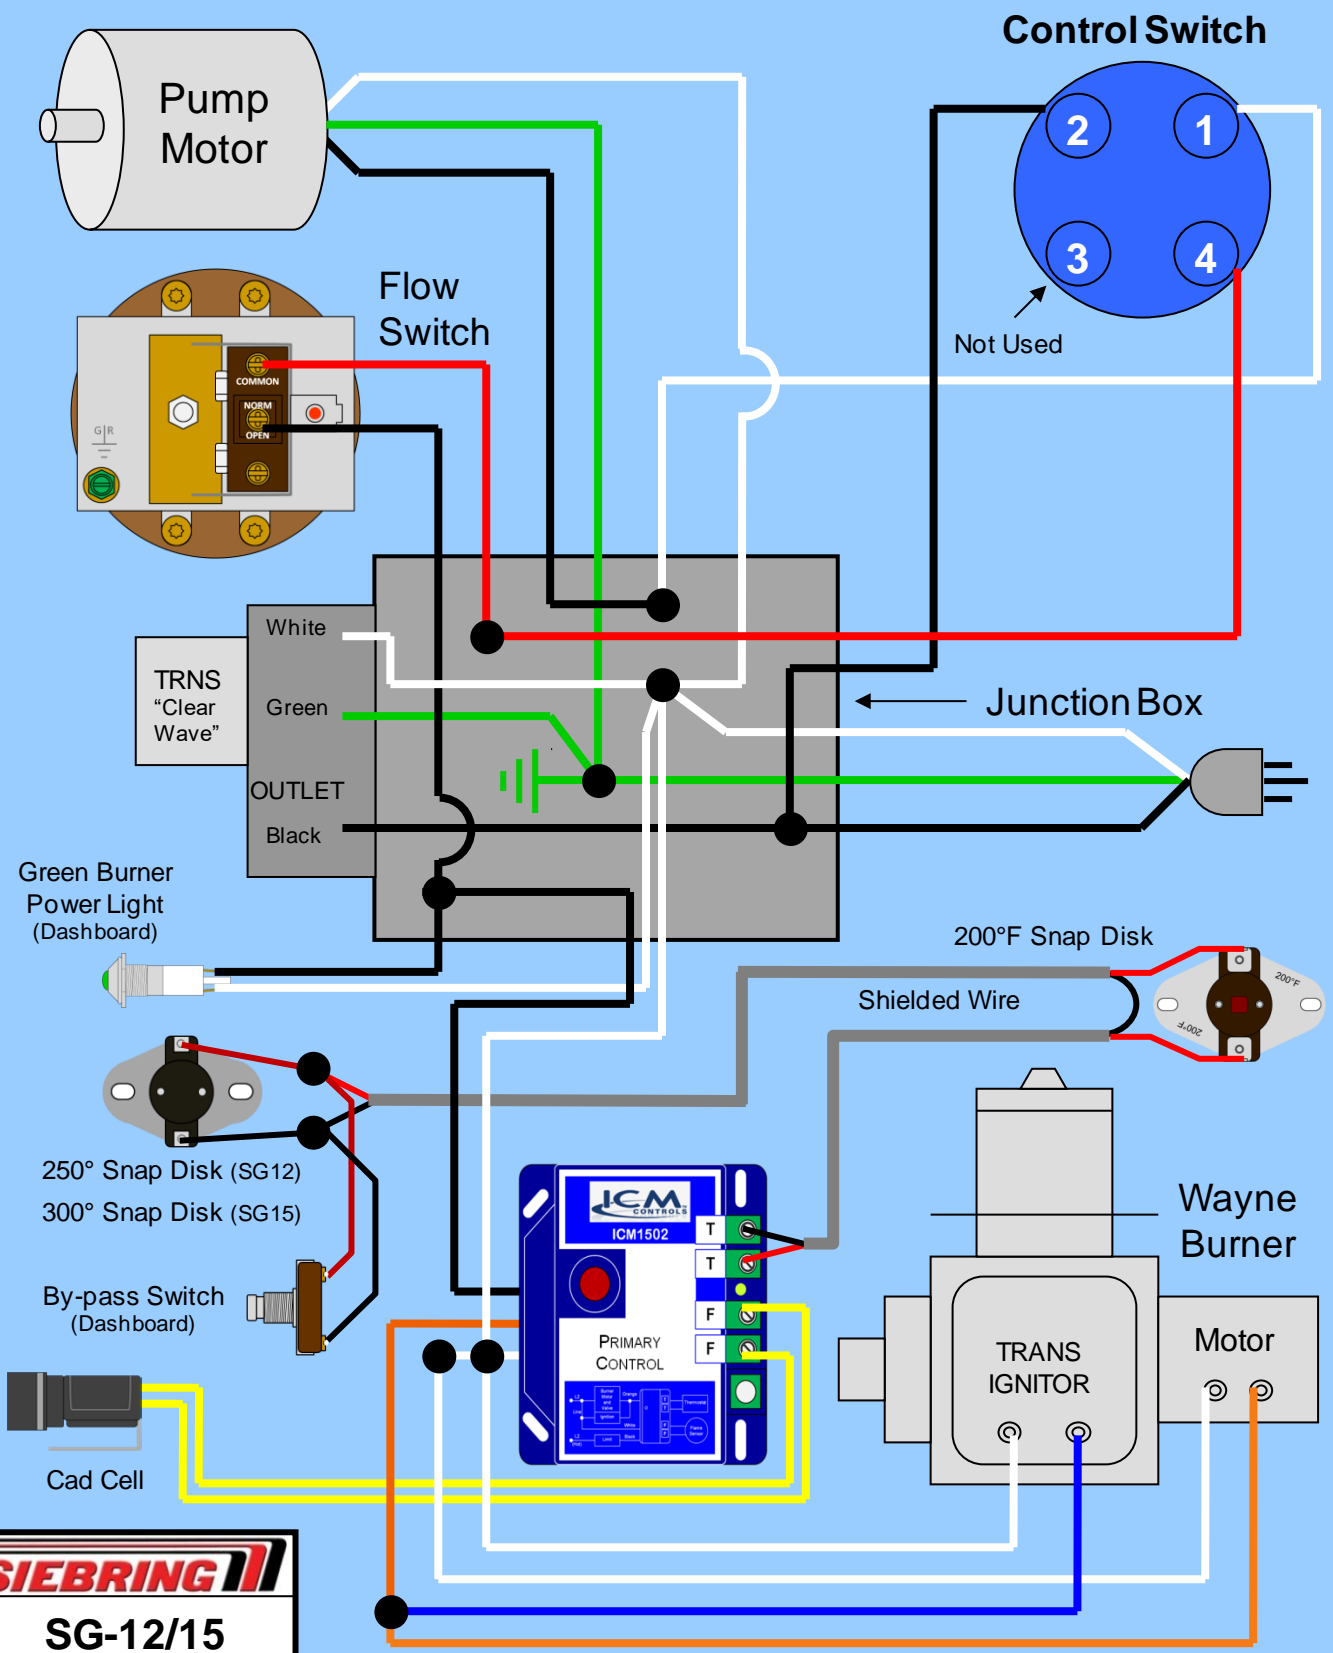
Control Switch

Pump Motor

2
1
3
4

Not Used

Flow Switch

COMMON
NORM OPEN
G R

White

TRNS "Clear Wave"

Green

OUTLET

Black

Junction Box

Green Burner Power Light (Dashboard)

200°F Snap Disk

200°F
200°F

Shielded Wire

250° Snap Disk (SG12)
300° Snap Disk (SG15)

ICM CONTROLS
ICM1502
T
T
F
F
PRIMARY CONTROL

Wayne Burner

By-pass Switch (Dashboard)

TRANS IGNITOR

Motor

Cad Cell

SIEBRING
SG-12/15